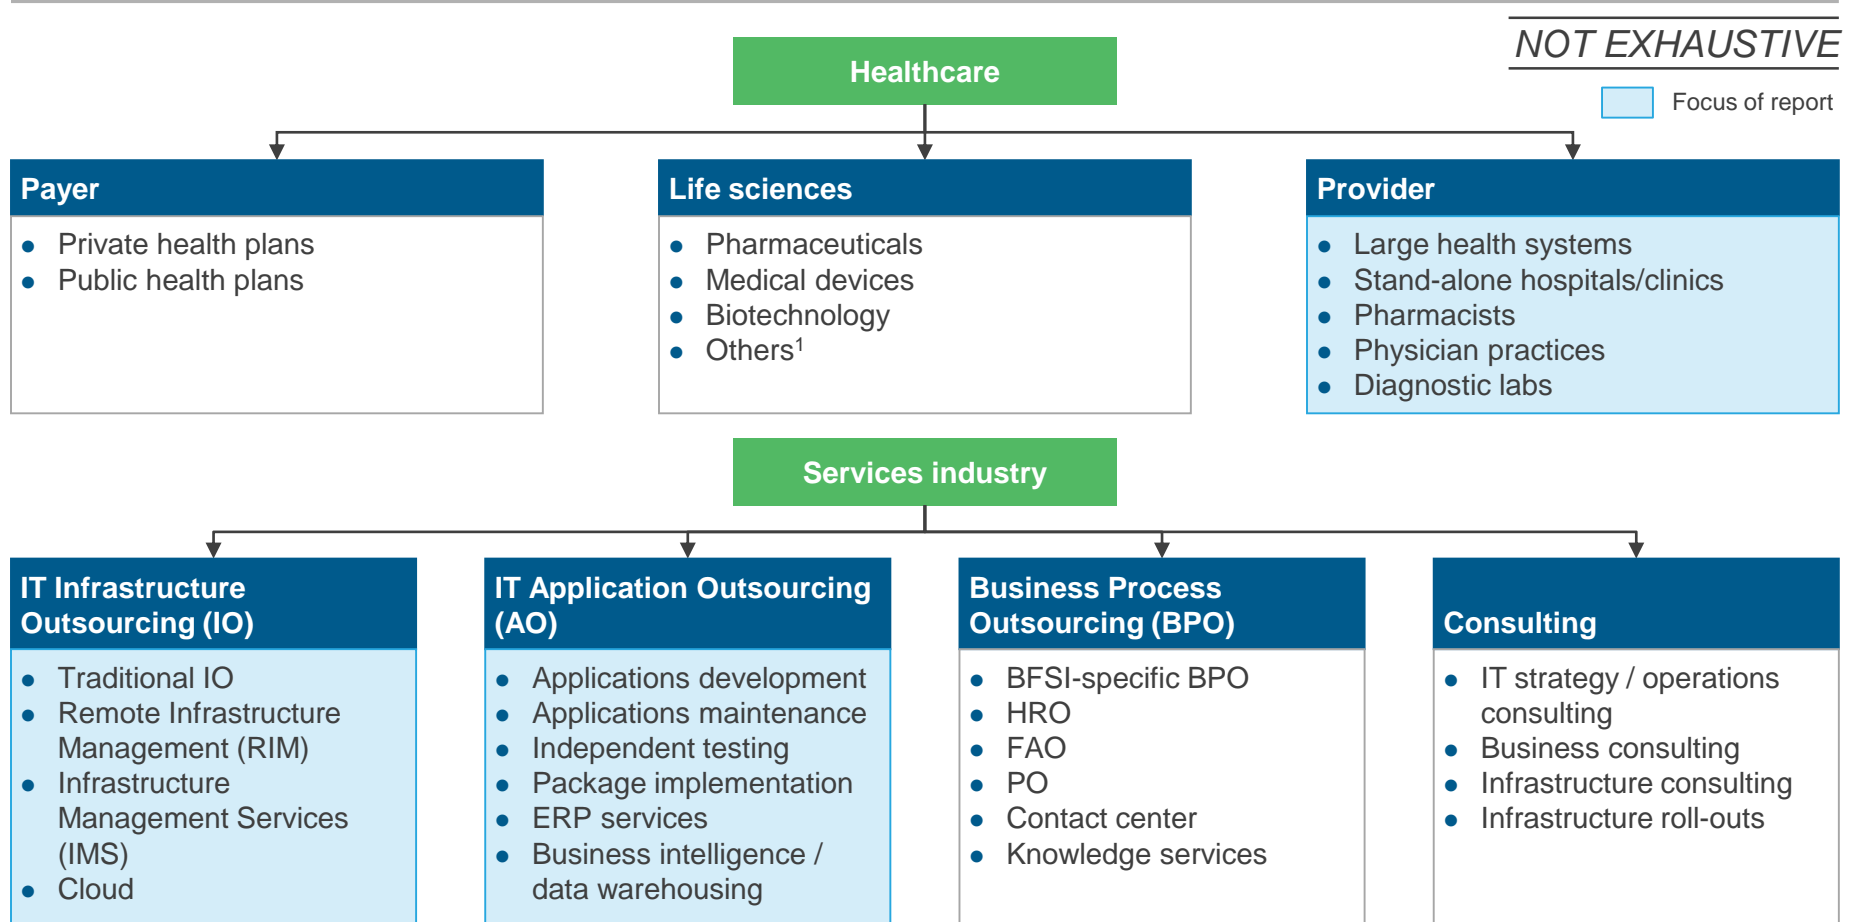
NOT EXHAUSTIVE

Focus of report

Healthcare

Payer
- Private health plans
- Public health plans

Life sciences
- Pharmaceuticals
- Medical devices
- Biotechnology
- Others$^1$

Provider
- Large health systems
- Stand-alone hospitals/clinics
- Pharmacists
- Physician practices
- Diagnostic labs

Services industry

IT Infrastructure Outsourcing (IO)
- Traditional IO
- Remote Infrastructure Management (RIM)
- Infrastructure Management Services (IMS)
- Cloud

IT Application Outsourcing (AO)
- Applications development
- Applications maintenance
- Independent testing
- Package implementation
- ERP services
- Business intelligence / data warehousing

Business Process Outsourcing (BPO)
- BFSI-specific BPO
- HRO
- FAO
- PO
- Contact center
- Knowledge services

Consulting
- IT strategy / operations consulting
- Business consulting
- Infrastructure consulting
- Infrastructure roll-outs